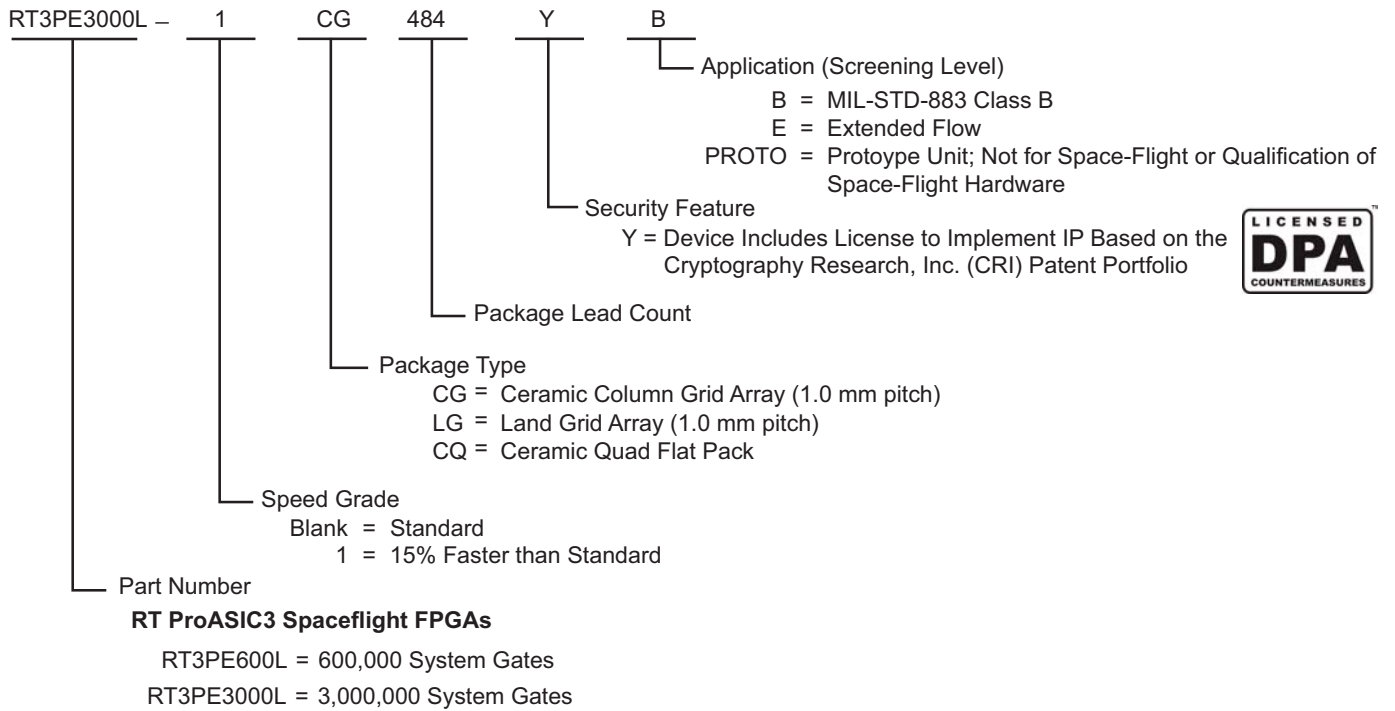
RT3PE3000L – 1 CG 484 Y B

Application (Screening Level)
B = MIL-STD-883 Class B
E = Extended Flow
PROTO = Protoype Unit; Not for Space-Flight or Qualification of Space-Flight Hardware

Security Feature
Y = Device Includes License to Implement IP Based on the Cryptography Research, Inc. (CRI) Patent Portfolio

LICENSED
DPA
COUNTERMEASURES
™

Package Lead Count

Package Type
CG = Ceramic Column Grid Array (1.0 mm pitch)
LG = Land Grid Array (1.0 mm pitch)
CQ = Ceramic Quad Flat Pack

Speed Grade
Blank = Standard
1 = 15% Faster than Standard

Part Number
**RT ProASIC3 Spaceflight FPGAs**
RT3PE600L = 600,000 System Gates
RT3PE3000L = 3,000,000 System Gates